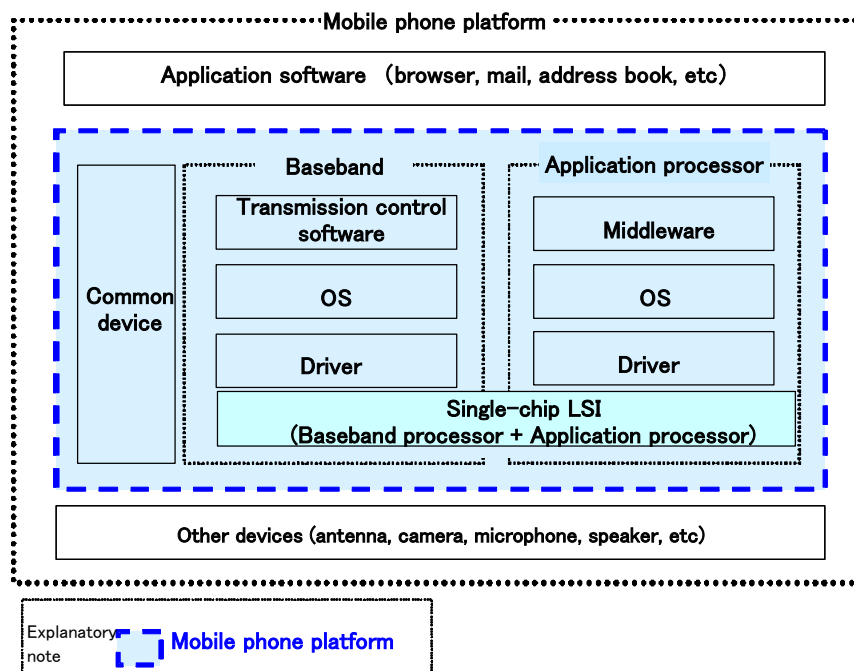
Mobile phone platform

Application software (browser, mail, address book, etc)

Common device

Baseband

Transmission control software

OS

Driver

Application processor

Middleware

OS

Driver

Single-chip LSI
(Baseband processor + Application processor)

Other devices (antenna, camera, microphone, speaker, etc)

Explanatory note

Mobile phone platform